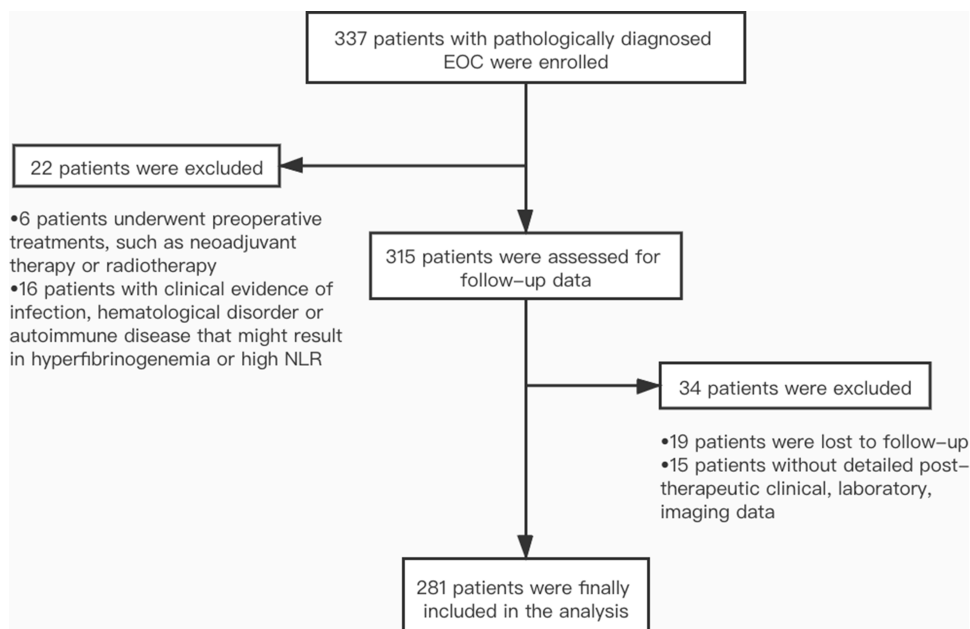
337 patients with pathologically diagnosed EOC were enrolled

22 patients were excluded

•6 patients underwent preoperative treatments, such as neoadjuvant therapy or radiotherapy
•16 patients with clinical evidence of infection, hematological disorder or autoimmune disease that might result in hyperfibrinogenemia or high NLR

315 patients were assessed for follow-up data

34 patients were excluded

•19 patients were lost to follow-up
•15 patients without detailed post-therapeutic clinical, laboratory, imaging data

281 patients were finally included in the analysis